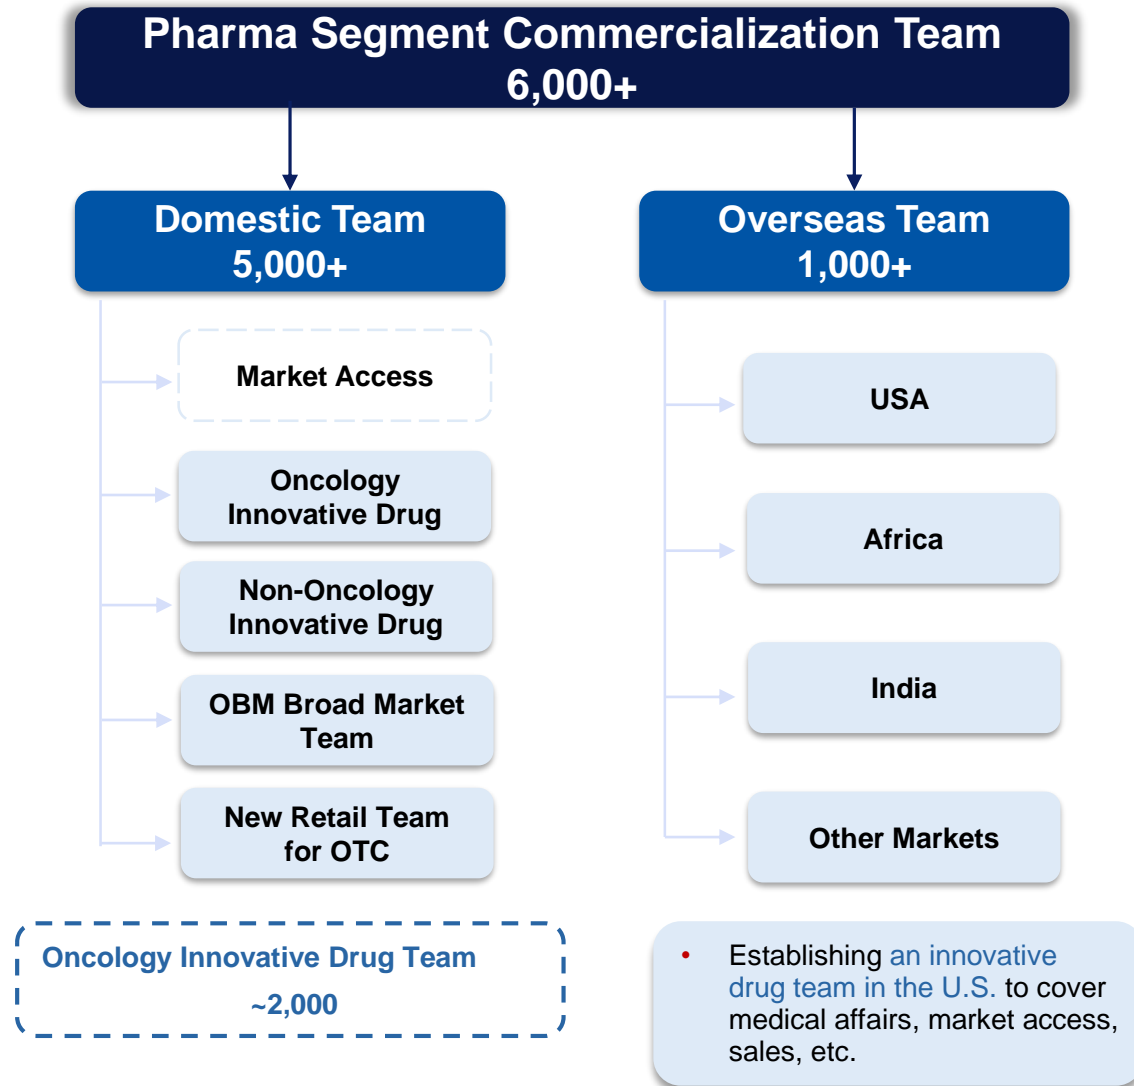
Pharma Segment Commercialization Team
6,000+

Domestic Team
5,000+

Market Access

Oncology Innovative Drug

Non-Oncology Innovative Drug

OBM Broad Market Team

New Retail Team for OTC

Oncology Innovative Drug Team
~2,000

Overseas Team
1,000+

USA

Africa

India

Other Markets

• Establishing an innovative drug team in the U.S. to cover medical affairs, market access, sales, etc.